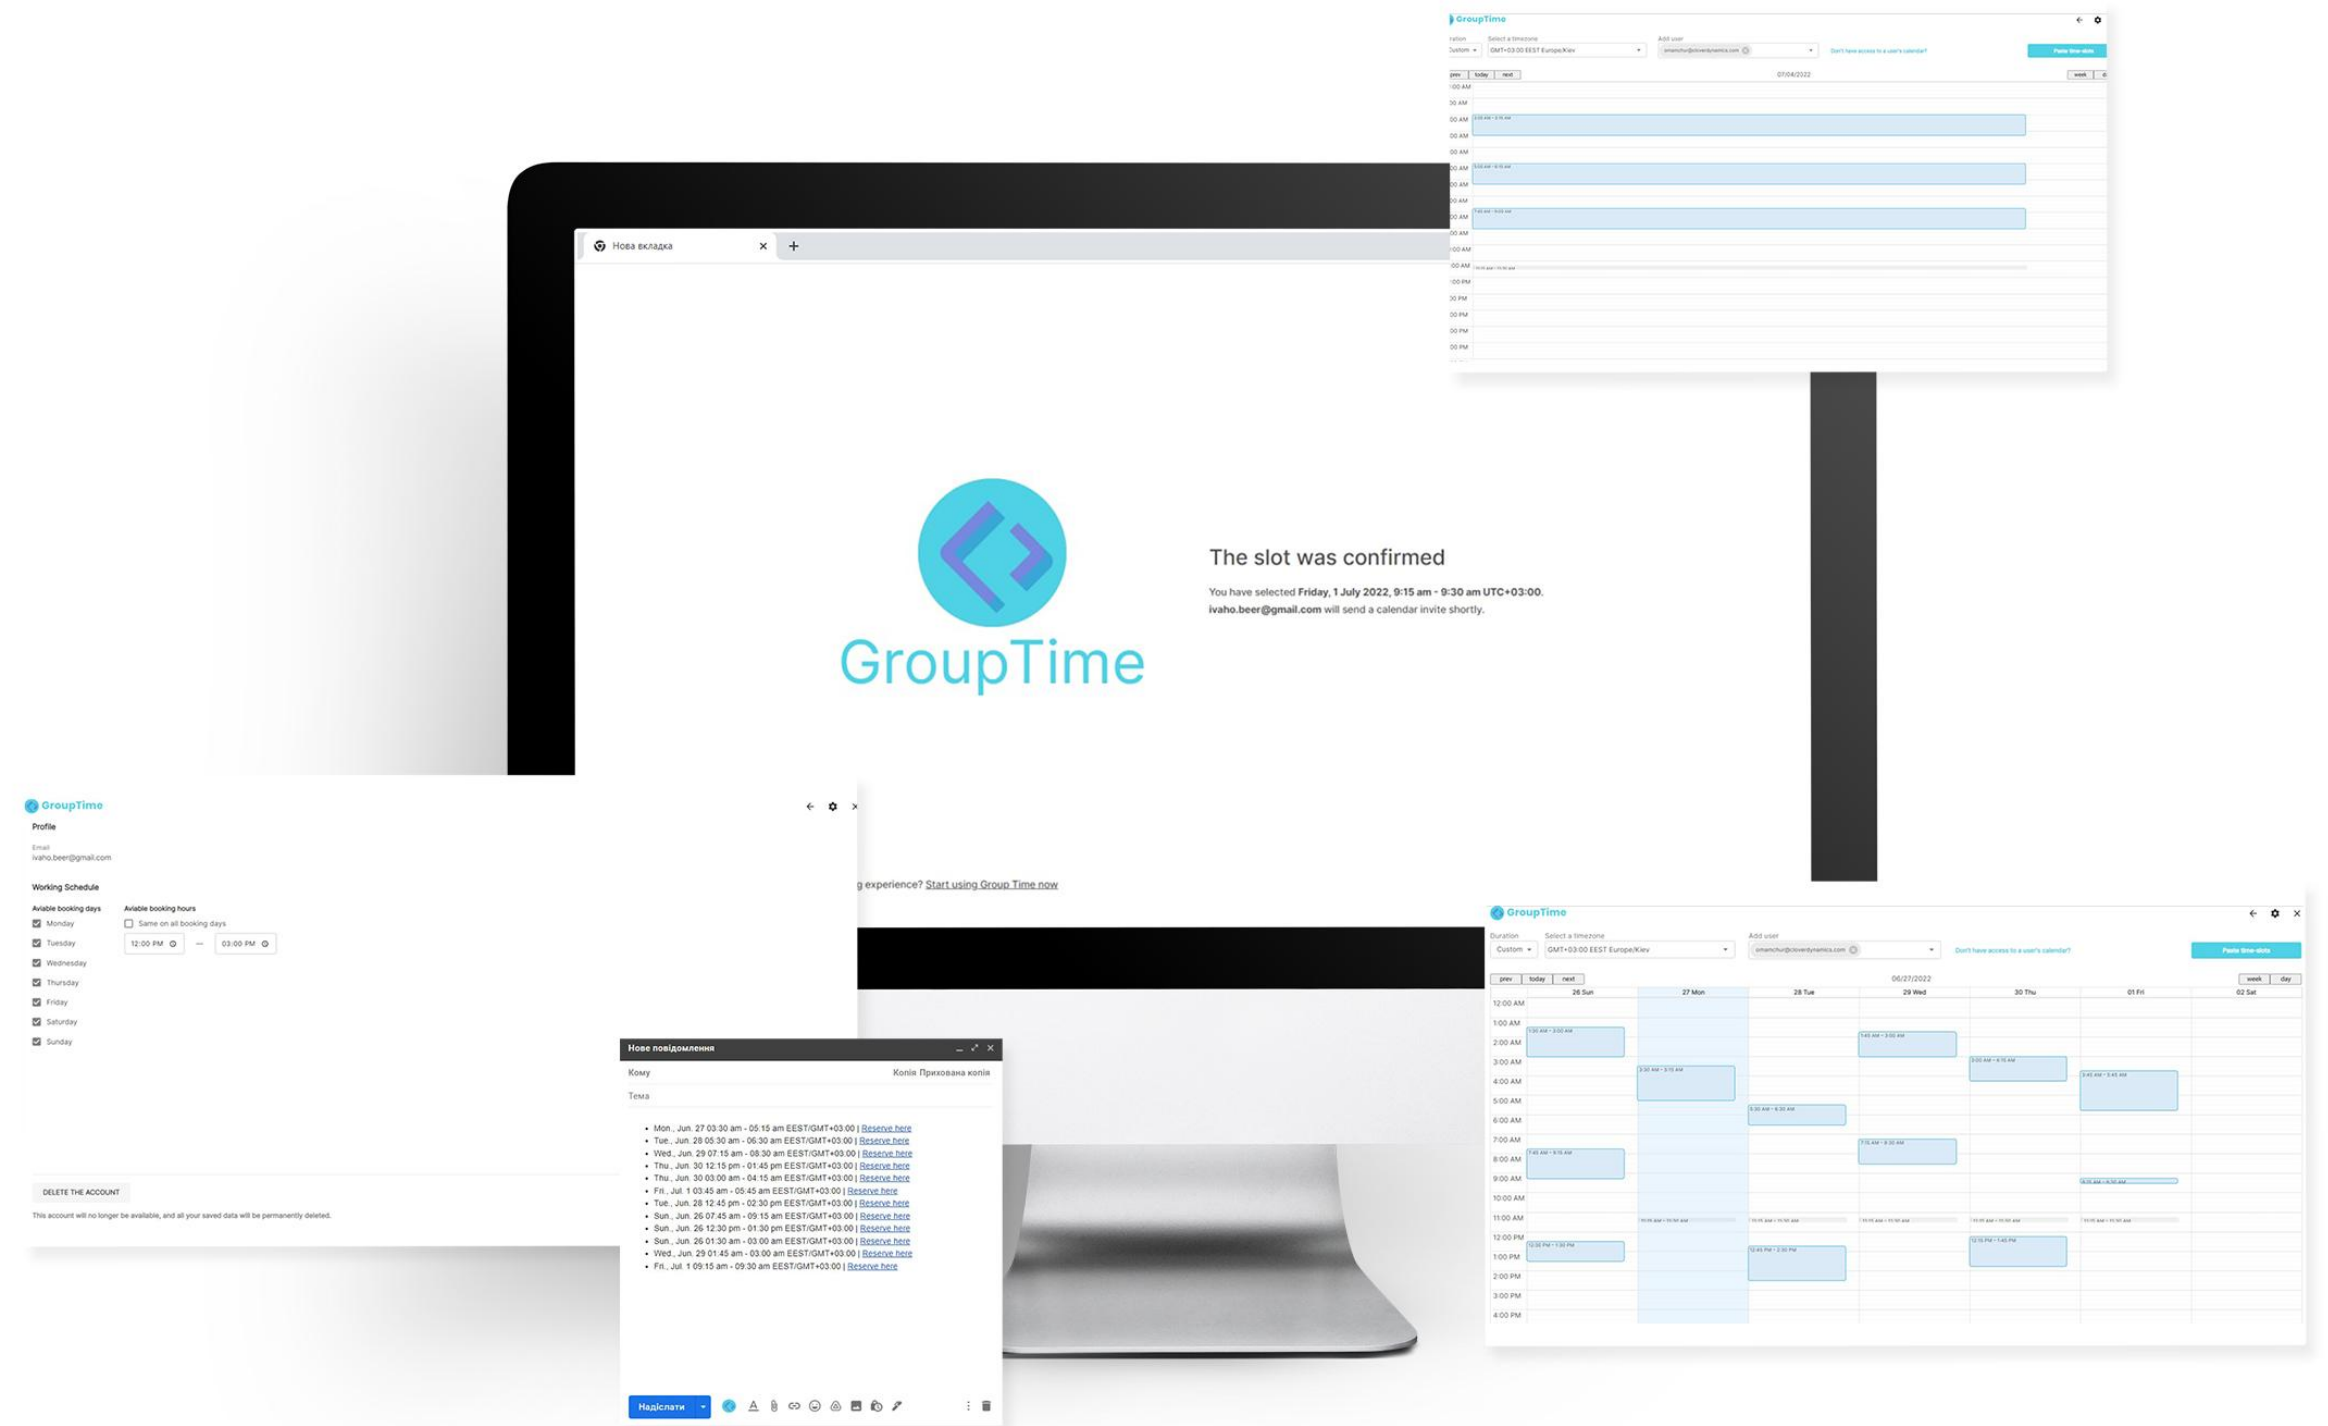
GroupTime

Duration
Custom
Select a timezone
GMT+03:00 EEST Europe/Kiev
Add user
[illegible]
Don't have access to a user's calendar?
Paste time-slots

prev today next
07/04/2022
week

Нова вкладка

GroupTime

The slot was confirmed

You have selected **Friday, 1 July 2022, 9:15 am - 9:30 am UTC+03:00.**
**ivaho.beer@gmail.com** will send a calendar invite shortly.

g experience? Start using Group Time now

GroupTime
Profile
Email
ivaho.beer@gmail.com

Working Schedule
Aviable booking days
Aviable booking hours
Monday
Same on all booking days
Tuesday
12:00 PM — 03:00 PM
Wednesday
Thursday
Friday
Saturday
Sunday

DELETE THE ACCOUNT
This account will no longer be available, and all your saved data will be permanently deleted.

Нове повідомлення
Кому
Копія Прихована копія
Тема

- Mon., Jun. 27 03:30 am - 05:15 am EEST/GMT+03:00 | Reserve here
- Tue., Jun. 28 05:30 am - 06:30 am EEST/GMT+03:00 | Reserve here
- Wed., Jun. 29 07:15 am - 08:30 am EEST/GMT+03:00 | Reserve here
- Thu., Jun. 30 12:15 pm - 01:45 pm EEST/GMT+03:00 | Reserve here
- Thu., Jun. 30 03:00 am - 04:15 am EEST/GMT+03:00 | Reserve here
- Fri., Jul. 1 03:45 am - 05:45 am EEST/GMT+03:00 | Reserve here
- Tue., Jun. 28 12:45 pm - 02:30 pm EEST/GMT+03:00 | Reserve here
- Sun., Jun. 26 07:45 am - 09:15 am EEST/GMT+03:00 | Reserve here
- Sun., Jun. 26 12:30 pm - 01:30 pm EEST/GMT+03:00 | Reserve here
- Sun., Jun. 26 01:30 am - 03:00 am EEST/GMT+03:00 | Reserve here
- Wed., Jun. 29 01:45 am - 03:00 am EEST/GMT+03:00 | Reserve here
- Fri., Jul. 1 09:15 am - 09:30 am EEST/GMT+03:00 | Reserve here

Надіслати

GroupTime
Duration
Custom
Select a timezone
GMT+03:00 EEST Europe/Kiev
Add user
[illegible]
Don't have access to a user's calendar?
Paste time-slots
prev today next
06/27/2022
week day
26 Sun 27 Mon 28 Tue 29 Wed 30 Thu 01 Fri 02 Sat
12:00 AM
1:00 AM
2:00 AM
3:00 AM
4:00 AM
5:00 AM
6:00 AM
7:00 AM
8:00 AM
9:00 AM
10:00 AM
11:00 AM
12:00 PM
1:00 PM
2:00 PM
3:00 PM
4:00 PM